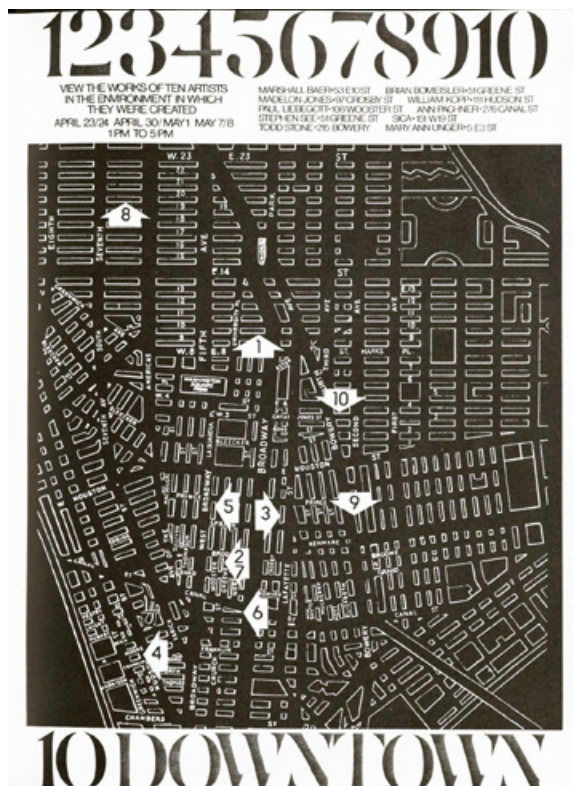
12345678910

VIEW THE WORKS OF TEN ARTISTS IN THE ENVIRONMENT IN WHICH THEY WERE CREATED
APRIL 23/24 APRIL 30/ MAY 1 MAY 7/8
1 PM TO 5 PM

MARSHALL BAER•53 E 10 ST
MADELON JONES•97 CROSBY ST
PAUL LIEBEGOTT•108 WOOSTER ST
STEPHEN SIDE•54 GREENE ST
TODD STONE•215 BOWERY

BRIAN BOMEISLER•51 GREENE ST
WILLIAM KOPP•111 HUDSON ST
ANN PACHNER•276 CANAL ST
SIGA•131 W 19 ST
MARY ANN UNGER•5 E 3 ST

W. 23
E. 23
ST
8
EIGHTH
SEVENTH
AVE
PARK
E 14
ST
FIFTH
1
THIRD
AVE
10
SECOND
FIRST
BROADWAY
BLEECKER
HOUSTON
5
3
9
PRINCE
2
7
6
4
CANAL ST
CHAMBERS

10 DOWNTOWN